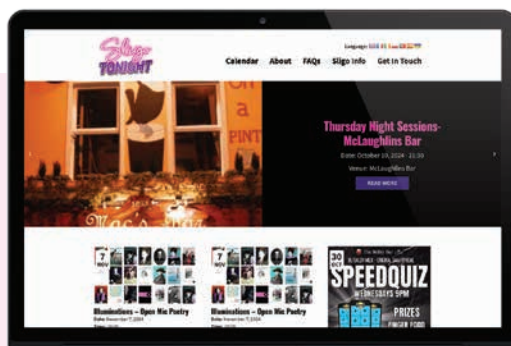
Sligo TONIGHT

Language:

Calendar About FAQs Sligo Info Get In Touch

On a PINT

Mac's

Thursday Night Sessions-McLaughlins Bar

Date: October 10, 2024 - 21:30

Venue: McLaughlins Bar

READ MORE

Illuminations – Open Mic Poetry

Illuminations – Open Mic Poetry

SPEEDQUIZ

WEDNESDAYS 9PM

PRIZES

FINGER FOOD